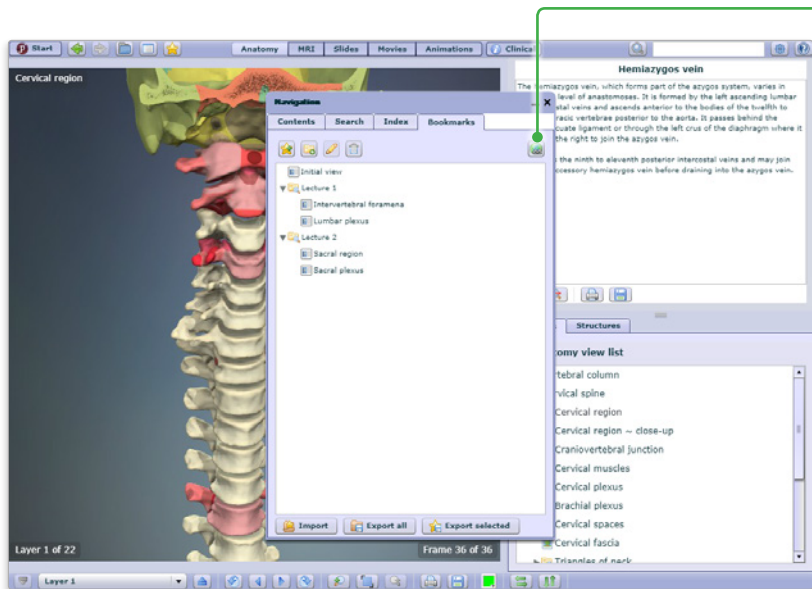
Start
Anatomy
MRI
Slides
Movies
Animations
Clinical

Cervical region

Navigation
Contents
Search
Index
Bookmarks

Initial view
Lecture 1
Intervertebral foramena
Lumbar plexus
Lecture 2
Sacral region
Sacral plexus

Import
Export all
Export selected

Hemiazygos vein

The hemiazygos vein, which forms part of the azygos system, varies in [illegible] level of anastomoses. It is formed by the left ascending lumbar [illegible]stal veins and ascends anterior to the bodies of the twelfth to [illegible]racic vertebrae posterior to the aorta. It passes behind the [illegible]cuate ligament or through the left crus of the diaphragm where it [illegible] the right to join the azygos vein.

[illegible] the ninth to eleventh posterior intercostal veins and may join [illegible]ccessory hemiazygos vein before draining into the azygos vein.

Structures

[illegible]tomy view list
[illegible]rtebral column
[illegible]vical spine
Cervical region
Cervical region ~ close-up
Craniovertebral junction
Cervical muscles
Cervical plexus
Brachial plexus
Cervical spaces
Cervical fascia
Triangles of neck

Layer 1 of 22
Frame 36 of 36
Layer 1